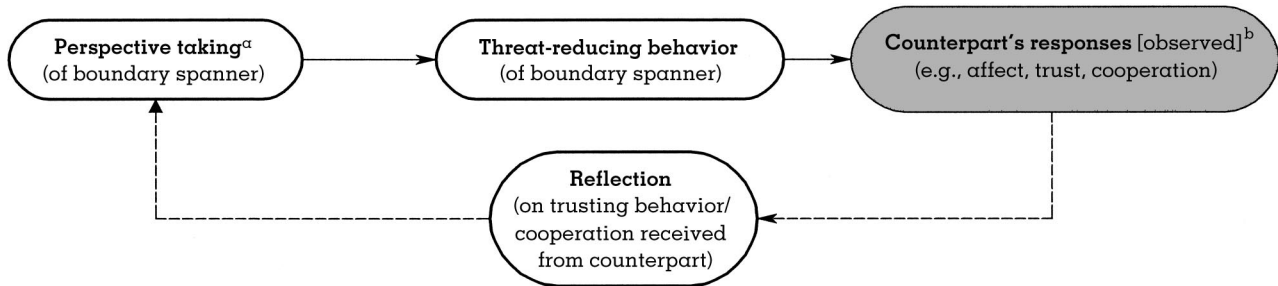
Perspective taking$^{a}$
(of boundary spanner)

Threat-reducing behavior
(of boundary spanner)

Counterpart's responses [observed]$^{b}$
(e.g., affect, trust, cooperation)

Reflection
(on trusting behavior/ cooperation received from counterpart)